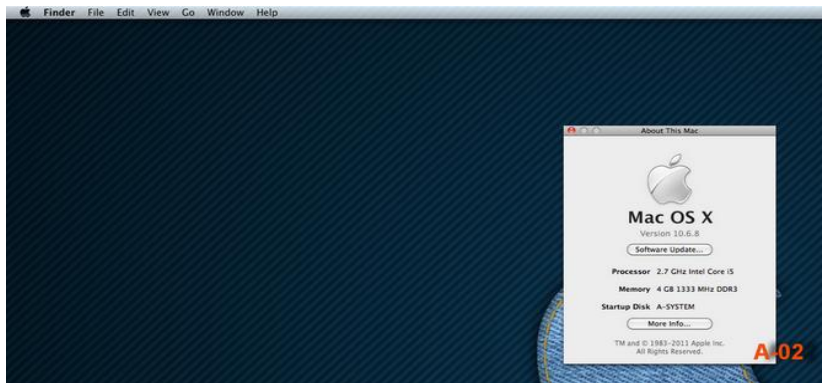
Finder File Edit View Go Window Help

About This Mac

Mac OS X
Version 10.6.8

Software Update...

Processor 2.7 GHz Intel Core i5
Memory 4 GB 1333 MHz DDR3
Startup Disk A-SYSTEM

More Info...

TM and © 1983-2011 Apple Inc.
All Rights Reserved.

A-02